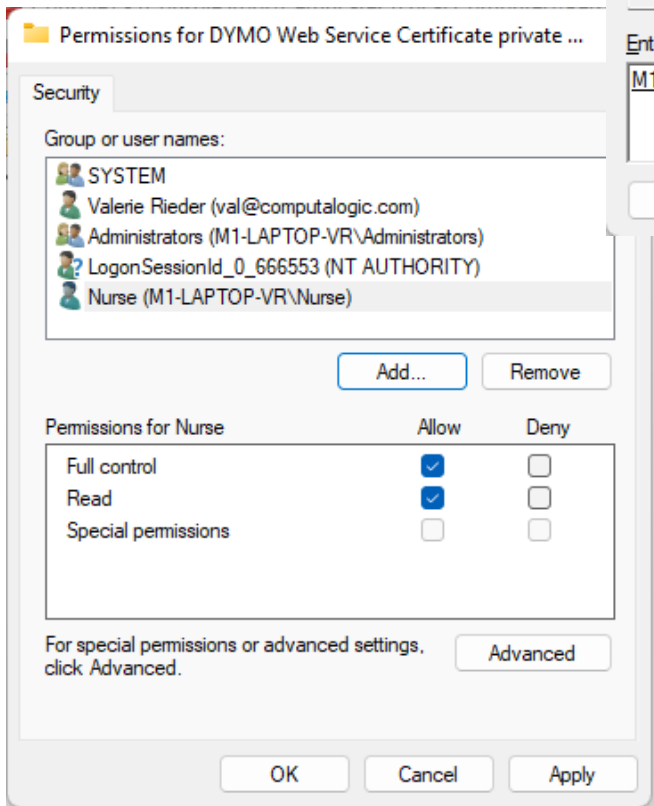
Permissions for DYMO Web Service Certificate private ...

Ent

M1

Security

Group or user names:

SYSTEM
Valerie Rieder (val@computalogic.com)
Administrators (M1-LAPTOP-VR\Administrators)
LogonSessionId_0_666553 (NT AUTHORITY)
Nurse (M1-LAPTOP-VR\Nurse)

Add...
Remove

| Permissions for Nurse | Allow | Deny |
|---|---|---|
| Full control | ☑ | ☐ |
| Read | ☑ | ☐ |
| Special permissions | ☐ | ☐ |

For special permissions or advanced settings, click Advanced.

Advanced

OK
Cancel
Apply